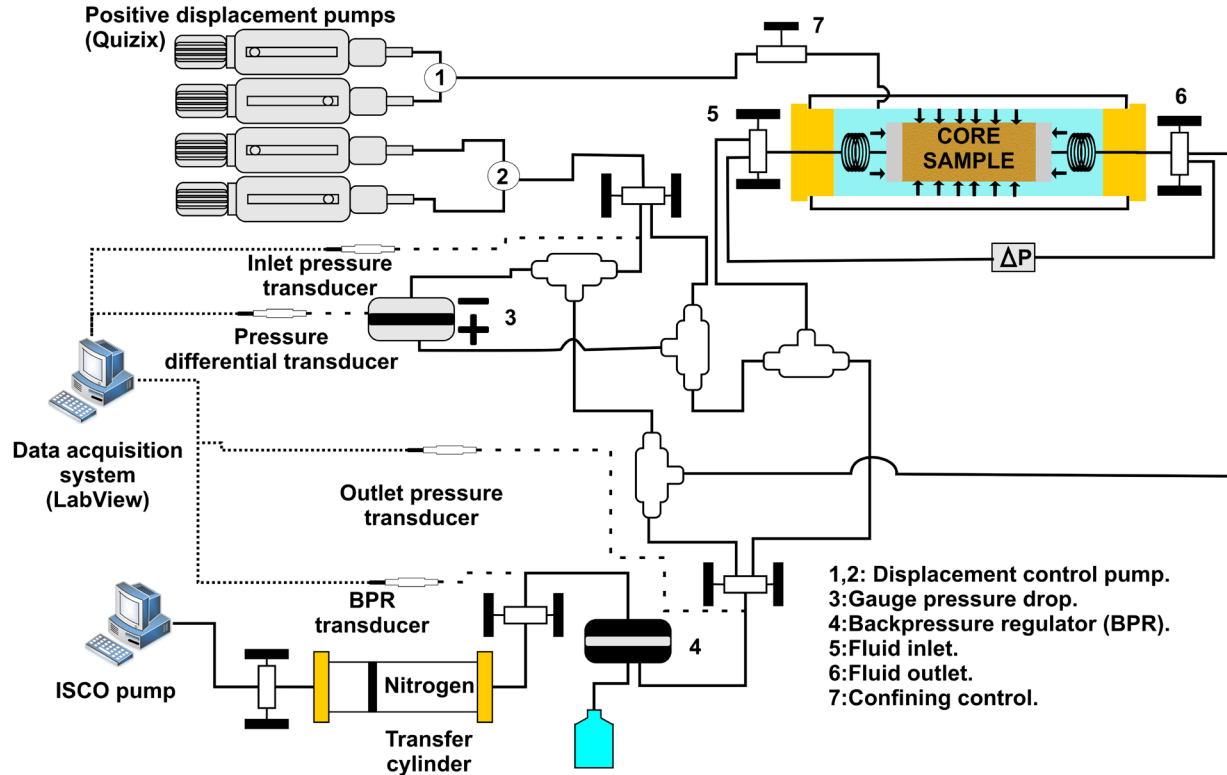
Positive displacement pumps (Quizix)

1

2

7

5

6

CORE SAMPLE

ΔP

Inlet pressure transducer

3

Pressure differential transducer

Data acquisition system (LabView)

Outlet pressure transducer

BPR transducer

4

ISCO pump

Nitrogen

Transfer cylinder

1,2: Displacement control pump.
3:Gauge pressure drop.
4:Backpressure regulator (BPR).
5:Fluid inlet.
6:Fluid outlet.
7:Confining control.